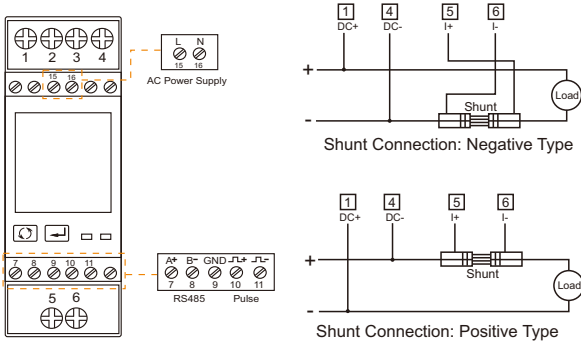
1 2 3 4

15 16

L N
15 16
AC Power Supply

7 8 9 10 11

A+ B- GND
7 8 9 10 11
RS485 Pulse

5 6

1 DC+
4 DC-
5 I+
6 I-

+
-
Shunt
Load

Shunt Connection: Negative Type

1 DC+
4 DC-
5 I+
6 I-

+
-
Shunt
Load

Shunt Connection: Positive Type